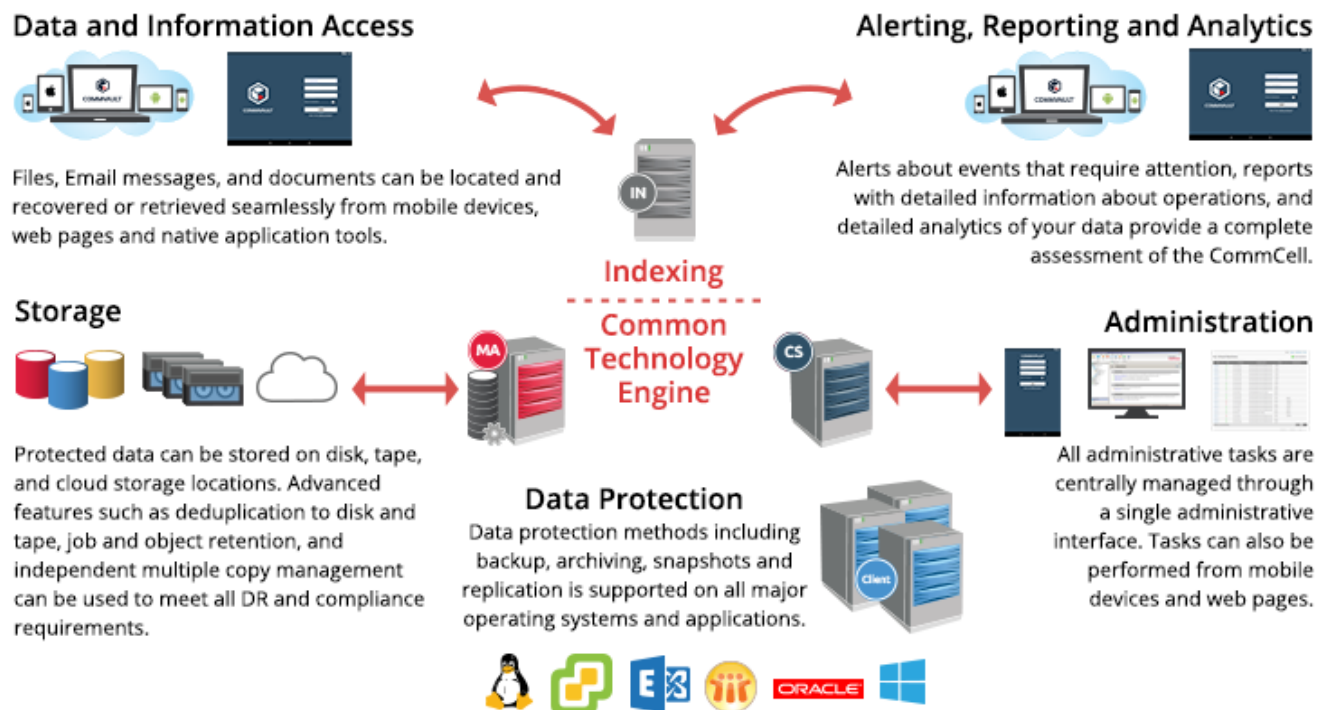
Data and Information Access

COMMVAULT

Files, Email messages, and documents can be located and recovered or retrieved seamlessly from mobile devices, web pages and native application tools.

Alerting, Reporting and Analytics

COMMVAULT

Alerts about events that require attention, reports with detailed information about operations, and detailed analytics of your data provide a complete assessment of the CommCell.

IN

Indexing

Common Technology Engine

Storage

Protected data can be stored on disk, tape, and cloud storage locations. Advanced features such as deduplication to disk and tape, job and object retention, and independent multiple copy management can be used to meet all DR and compliance requirements.

MA

CS

Administration

All administrative tasks are centrally managed through a single administrative interface. Tasks can also be performed from mobile devices and web pages.

Data Protection

Data protection methods including backup, archiving, snapshots and replication is supported on all major operating systems and applications.

Client

ORACLE